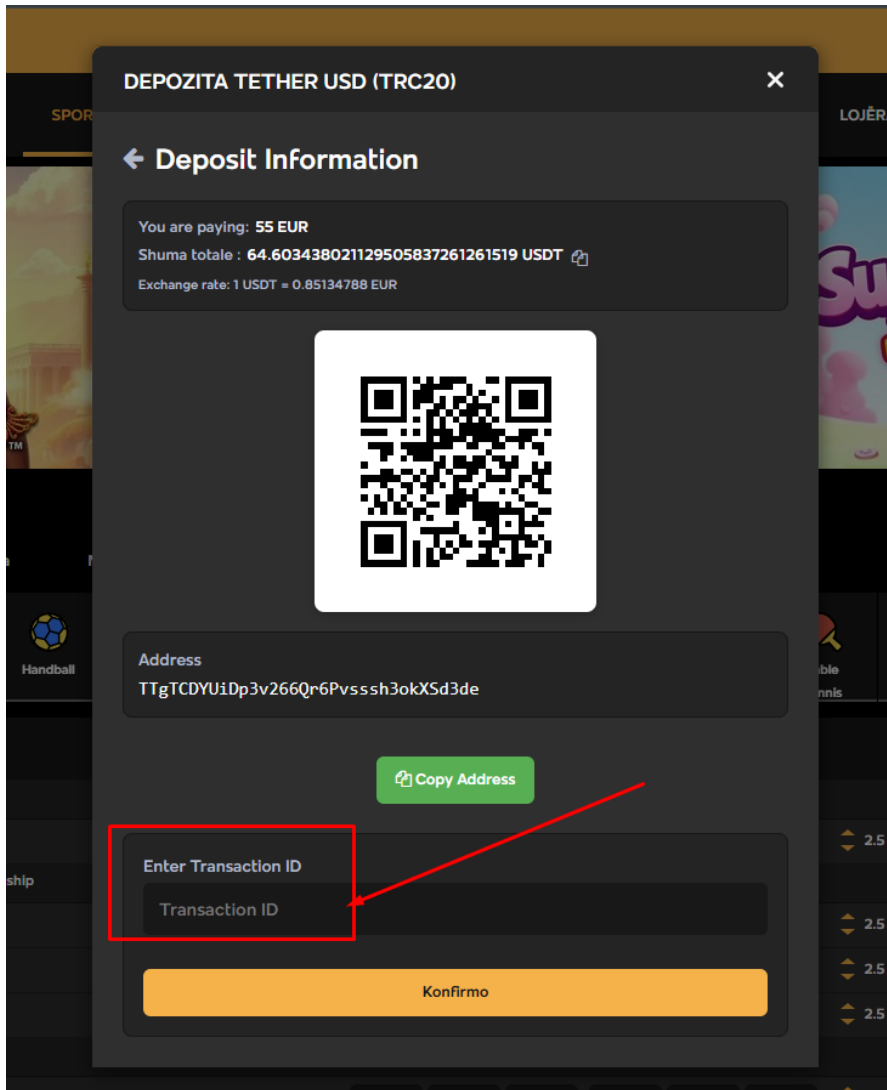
SPOR

LOJËRA

DEPOZITA TETHER USD (TRC20)

✕

Deposit Information

You are paying: 55 EUR

Shuma totale : 64.603438021129505837261261519 USDT

Exchange rate: 1 USDT = 0.85134788 EUR

TM

Handball

ble
nnis

Address

TTgTCDYUiDp3v266Qr6Pvsssh3okXSd3de

Copy Address

Enter Transaction ID

Transaction ID

Konfirmo

ship

2.5

2.5

2.5

2.5